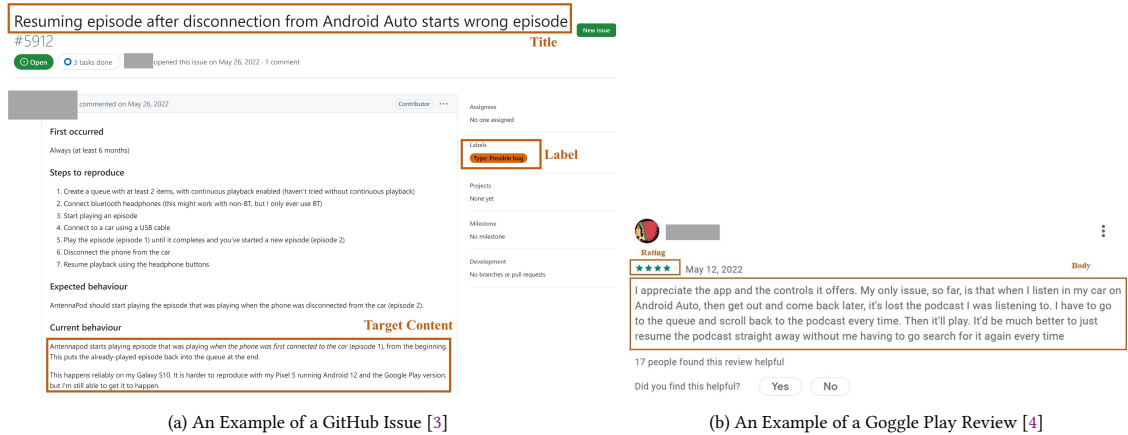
Resuming episode after disconnection from Android Auto starts wrong episode
#5912

New issue

Title

Open  3 tasks done  opened this issue on May 26, 2022 · 1 comment

commented on May 26, 2022  Contributor  ···

First occurred

Always (at least 6 months)

Steps to reproduce

1. Create a queue with at least 2 items, with continuous playback enabled (haven't tried without continuous playback)
2. Connect bluetooth headphones (this might work with non-BT, but I only ever use BT)
3. Start playing an episode
4. Connect to a car using a USB cable
5. Play the episode (episode 1) until it completes and you've started a new episode (episode 2)
6. Disconnect the phone from the car
7. Resume playback using the headphone buttons

Expected behaviour

AntennaPod should start playing the episode that was playing when the phone was disconnected from the car (episode 2).

Current behaviour

Target Content

Antennapod starts playing episode that was playing when the phone was first connected to the car (episode 1), from the beginning. This puts the already-played episode back into the queue at the end.

This happens reliably on my Galaxy S10. It is harder to reproduce with my Pixel 5 running Android 12 and the Google Play version, but I'm still able to get it to happen.

Assignees
No one assigned

Labels
Type: Possible bug

Label

Projects
None yet

Milestone
No milestone

Development
No branches or pull requests

Rating

★★★★ May 12, 2022

Body

I appreciate the app and the controls it offers. My only issue, so far, is that when I listen in my car on Android Auto, then get out and come back later, it's lost the podcast I was listening to. I have to go to the queue and scroll back to the podcast every time. Then it'll play. It'd be much better to just resume the podcast straight away without me having to go search for it again every time

17 people found this review helpful

Did you find this helpful?  Yes  No

(a) An Example of a GitHub Issue [3]

(b) An Example of a Goggle Play Review [4]